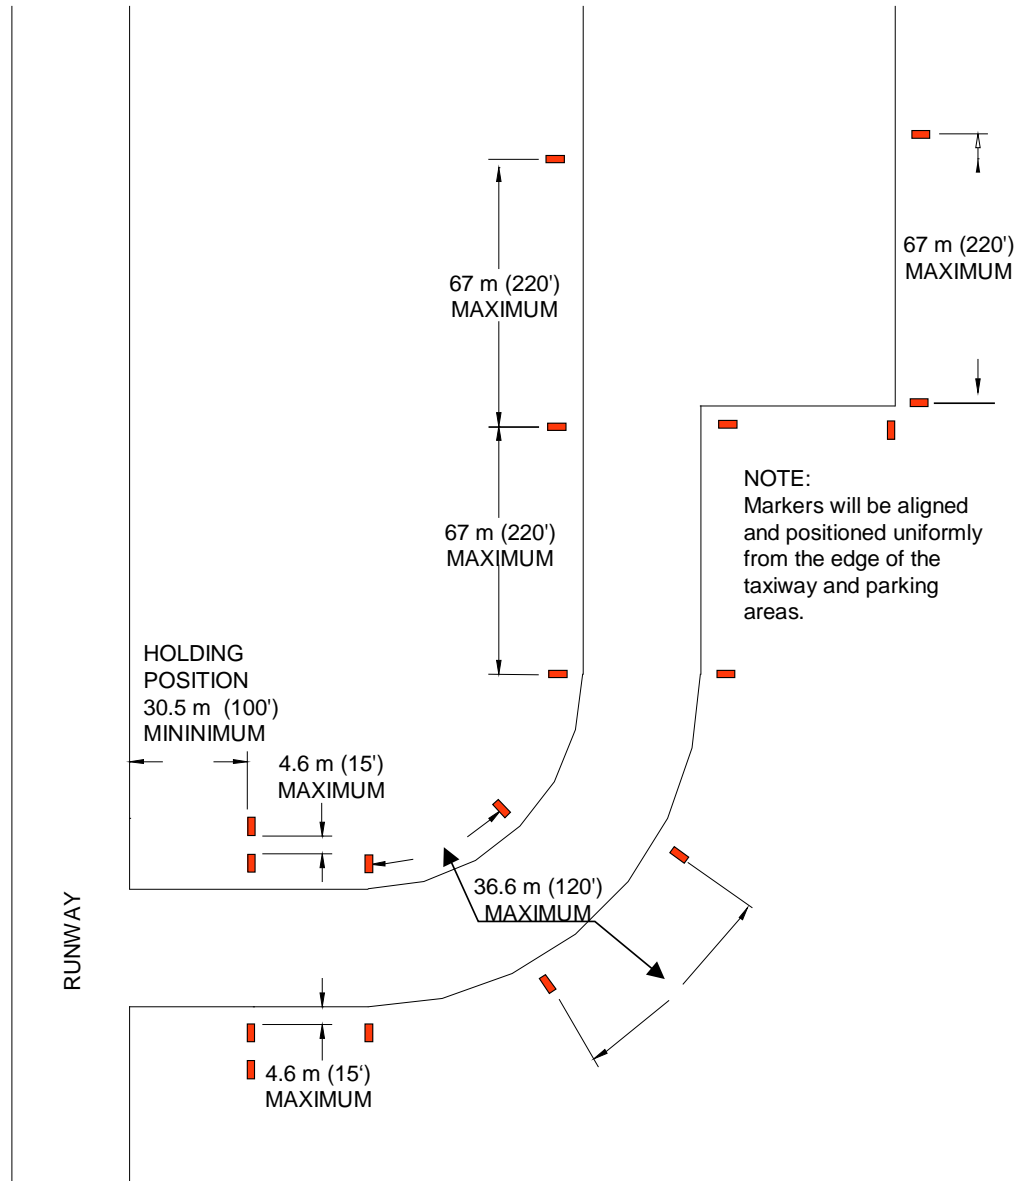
67 m (220')
MAXIMUM

67 m (220')
MAXIMUM

67 m (220')
MAXIMUM

NOTE:
Markers will be aligned and positioned uniformly from the edge of the taxiway and parking areas.

HOLDING
POSITION
30.5 m (100')
MININIMUM

4.6 m (15')
MAXIMUM

36.6 m (120')
MAXIMUM

RUNWAY

4.6 m (15')
MAXIMUM